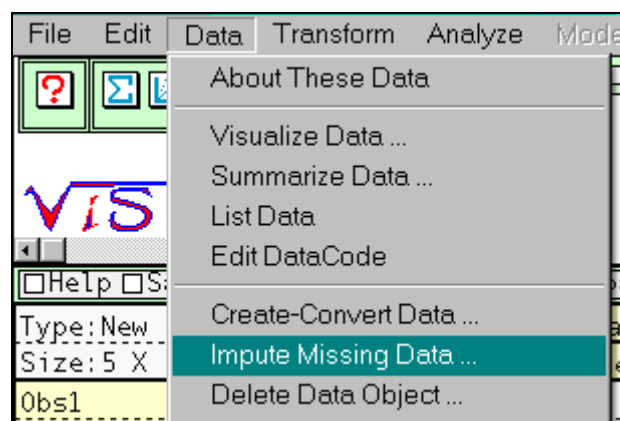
File Edit Data Transform Analyze Mode

About These Data

Visualize Data ...
Summarize Data ...
List Data
Edit DataCode

Create-Convert Data ...
Impute Missing Data ...
Delete Data Object ...

ViS

Help S

Type: New
Size: 5 X
Obs1